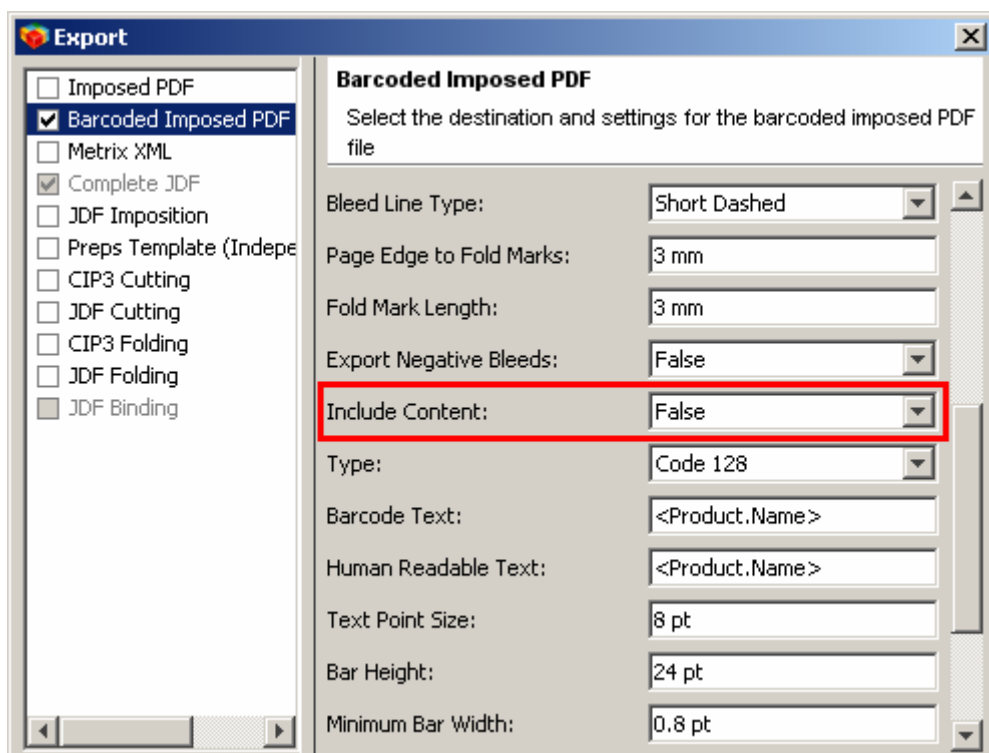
Export

Imposed PDF
Barcoded Imposed PDF
Metrix XML
Complete JDF
JDF Imposition
Preps Template (Indepe
CIP3 Cutting
JDF Cutting
CIP3 Folding
JDF Folding
JDF Binding

Barcoded Imposed PDF

Select the destination and settings for the barcoded imposed PDF file

| | |
|---|---|
| Bleed Line Type: | Short Dashed |
| Page Edge to Fold Marks: | 3 mm |
| Fold Mark Length: | 3 mm |
| Export Negative Bleeds: | False |
| Include Content: | False |
| Type: | Code 128 |
| Barcode Text: | <Product.Name> |
| Human Readable Text: | <Product.Name> |
| Text Point Size: | 8 pt |
| Bar Height: | 24 pt |
| Minimum Bar Width: | 0.8 pt |